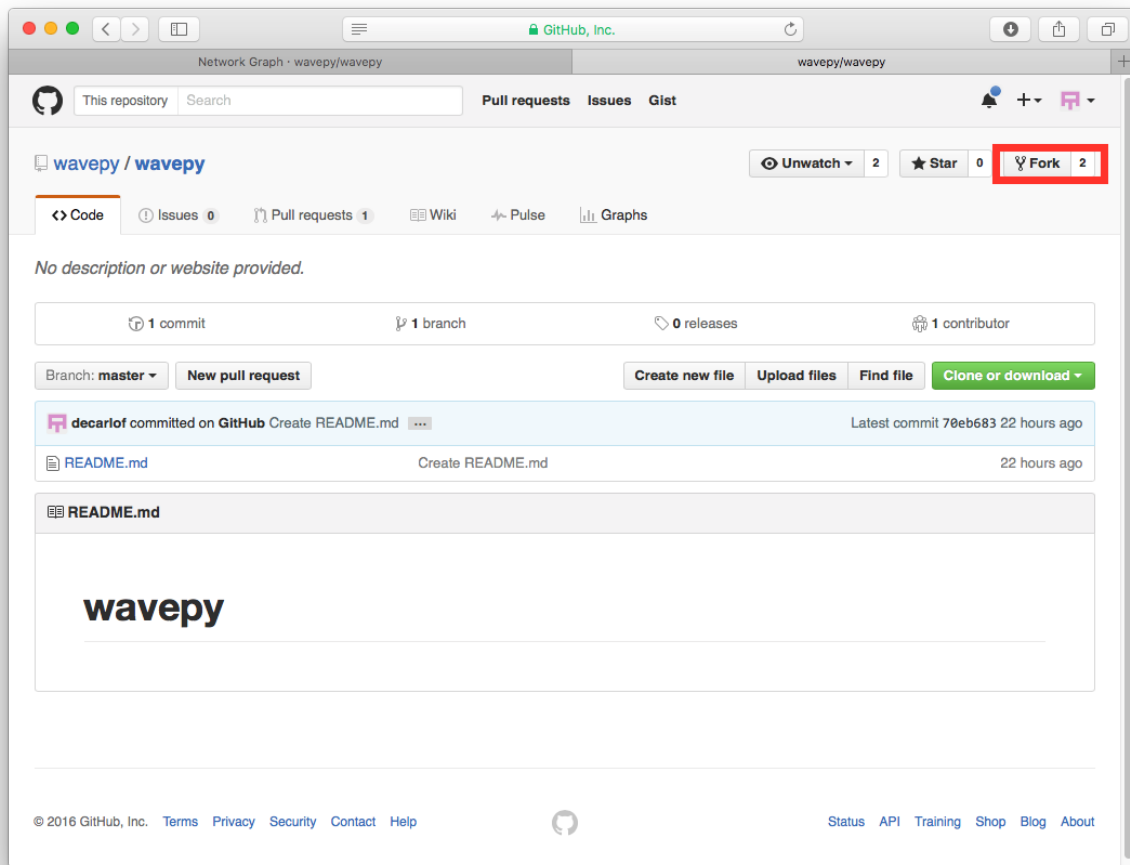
GitHub, Inc.

Network Graph · wavepy/wavepy

wavepy/wavepy

This repository Search

Pull requests Issues Gist

wavepy / wavepy

Unwatch 2 Star 0 Fork 2

<> Code Issues 0 Pull requests 1 Wiki Pulse Graphs

No description or website provided.

1 commit 1 branch 0 releases 1 contributor

Branch: master New pull request Create new file Upload files Find file Clone or download

decarlof committed on GitHub Create README.md ... Latest commit 70eb683 22 hours ago

README.md Create README.md 22 hours ago

README.md

wavepy

© 2016 GitHub, Inc. Terms Privacy Security Contact Help Status API Training Shop Blog About